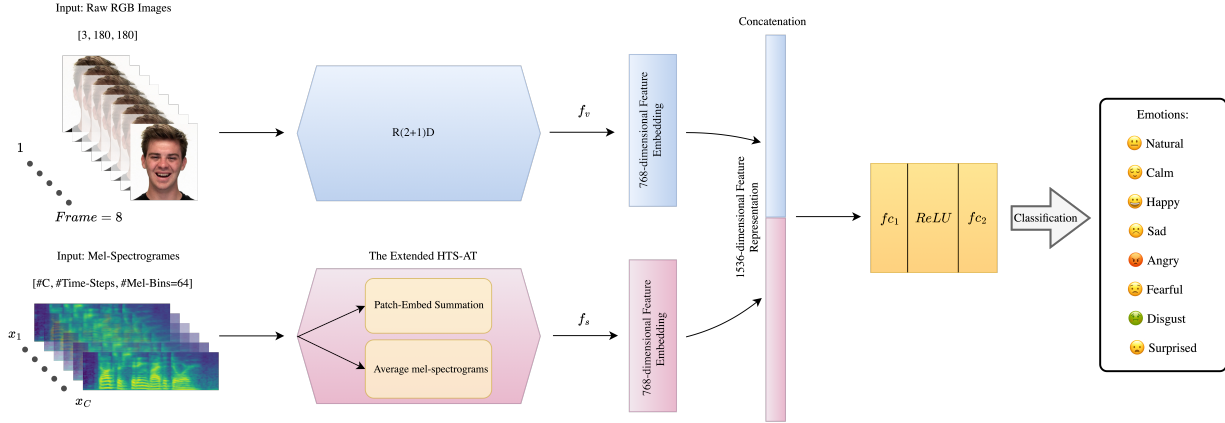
Input: Raw RGB Images

[3, 180, 180]

1

$Frame = 8$

R(2+1)D

$f_v$

768-dimensional Feature Embedding

Concatenation

1536-dimensional Feature Representation

Input: Mel-Spectrogrames

[#C, #Time-Steps, #Mel-Bins=64]

$x_1$

$x_C$

The Extended HTS-AT

Patch-Embed Summation

Average mel-spectrograms

$f_s$

768-dimensional Feature Embedding

$fc_1$

$ReLU$

$fc_2$

Classification

Emotions:

Natural

Calm

Happy

Sad

Angry

Fearful

Disgust

Surprised